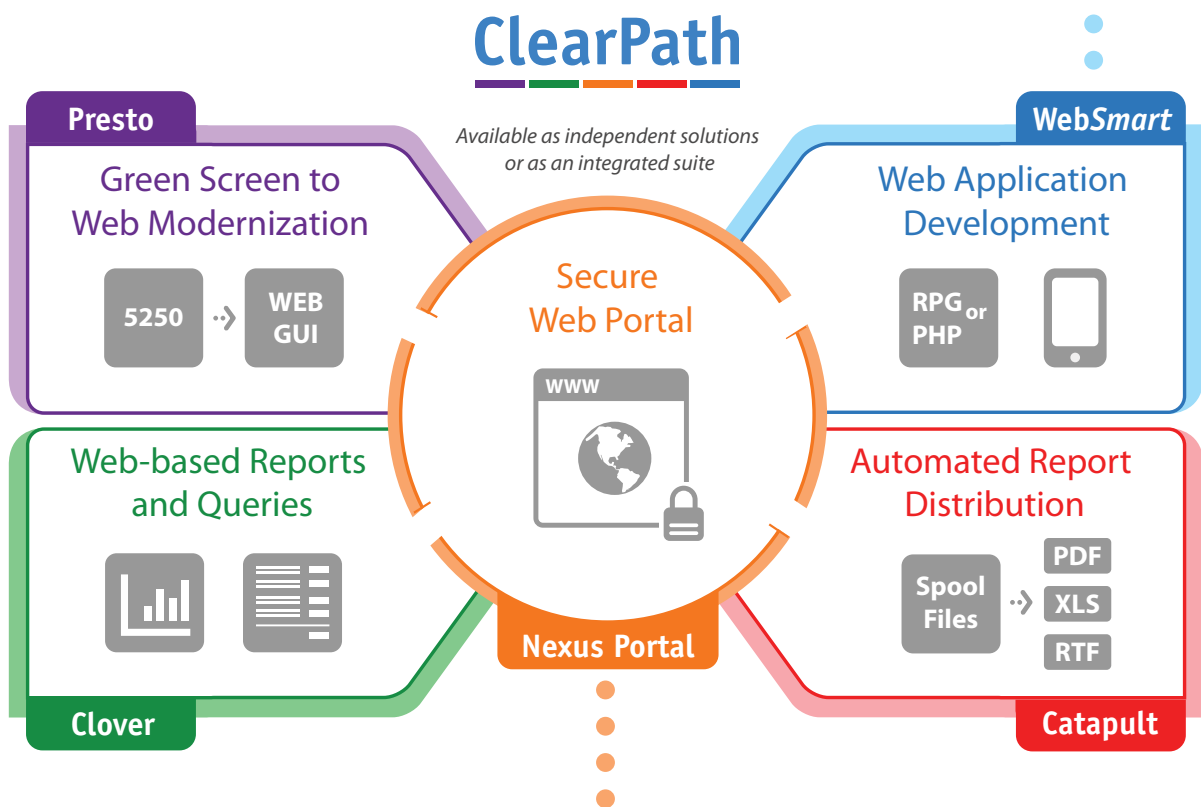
ClearPath

Available as independent solutions or as an integrated suite

Presto

Green Screen to Web Modernization

5250

WEB GUI

WebSmart

Web Application Development

RPG or PHP

Secure Web Portal

www

Web-based Reports and Queries

Automated Report Distribution

Spool Files

PDF

XLS

RTF

Nexus Portal

Clover

Catapult